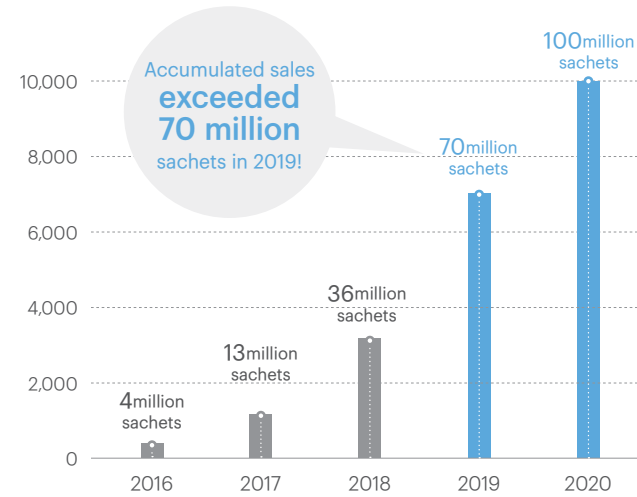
Accumulated sales
exceeded
70 million
sachets in 2019!

10,000
8,000
6,000
4,000
2,000
0

4million sachets
13million sachets
36million sachets
70million sachets
100million sachets

2016
2017
2018
2019
2020